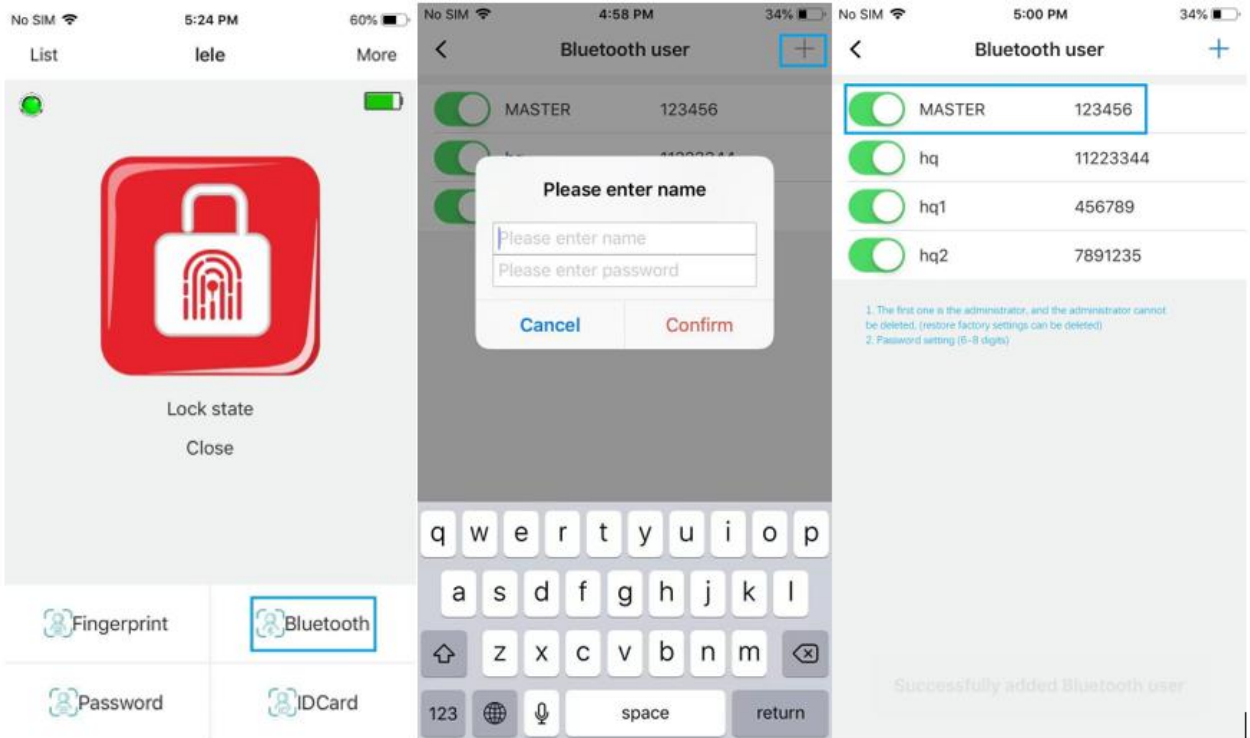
No SIM 5:24 PM 60%

List lele More

Lock state

Close

Fingerprint

Bluetooth

Password

IDCard

No SIM 4:58 PM 34%

Bluetooth user +

MASTER 123456

hq 11223344

Please enter name

Please enter name

Please enter password

Cancel Confirm

q w e r t y u i o p

a s d f g h j k l

z x c v b n m

123 space return

No SIM 5:00 PM 34%

Bluetooth user +

MASTER 123456

hq 11223344

hq1 456789

hq2 7891235

1. The first one is the administrator, and the administrator cannot be deleted. (restore factory settings can be deleted)
2. Password setting (6~8 digits)

Successfully added Bluetooth user